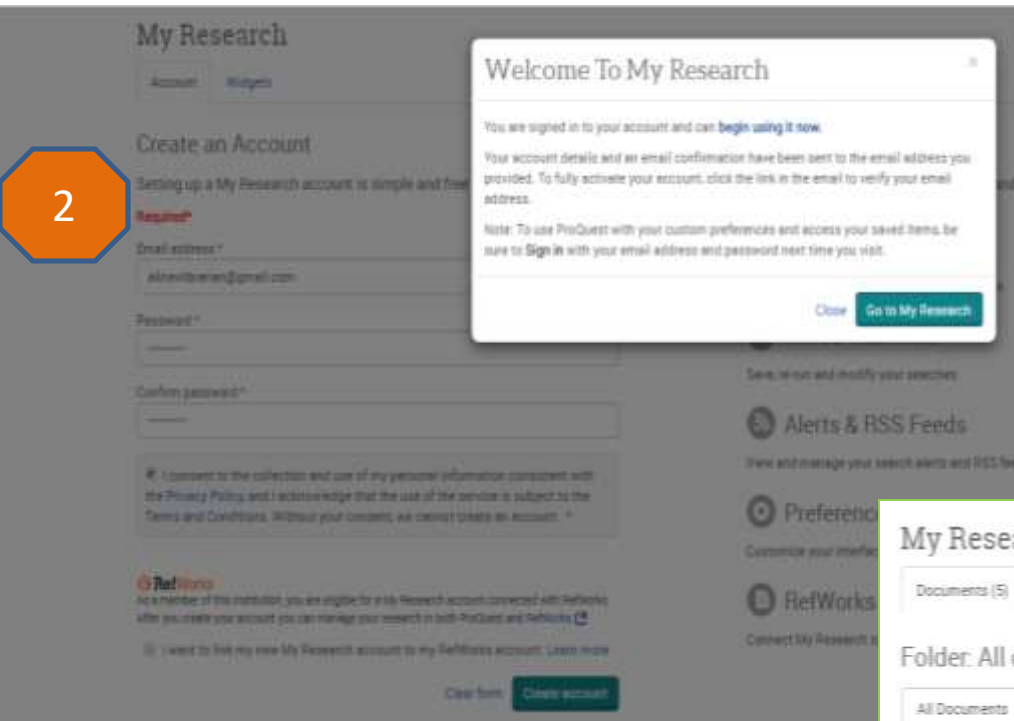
My Research

Account Widgets

Create an Account

Setting up a My Research account is simple and free

Required*

Email address *

akneilbrenan@gmail.com

Password *

Confirm password *

I consent to the collection and use of my personal information consistent with the Privacy Policy, and I acknowledge that the use of the service is subject to the Terms and Conditions. Without your consent, we cannot create an account. *

RefWorks

As a member of this institution, you are eligible for a My Research account connected with RefWorks after you create your account you can manage your research in both ProQuest and RefWorks

I want to link my new My Research account to my RefWorks account. Learn more

Clear form Create account

2

Welcome To My Research

You are signed in to your account and can begin using it now.

Your account details and an email confirmation have been sent to the email address you provided. To fully activate your account, click the link in the email to verify your email address.

Note: To use ProQuest with your custom preferences and access your saved items, be sure to Sign in with your email address and password next time you visit.

Close Go to My Research

Save, re-run and modify your searches

Alerts & RSS Feeds

View and manage your search alerts and RSS fe

Preferenc

Customize your interfac

RefWorks

Connect My Research a

My Rese

Documents (5)

Folder: All

All Documents